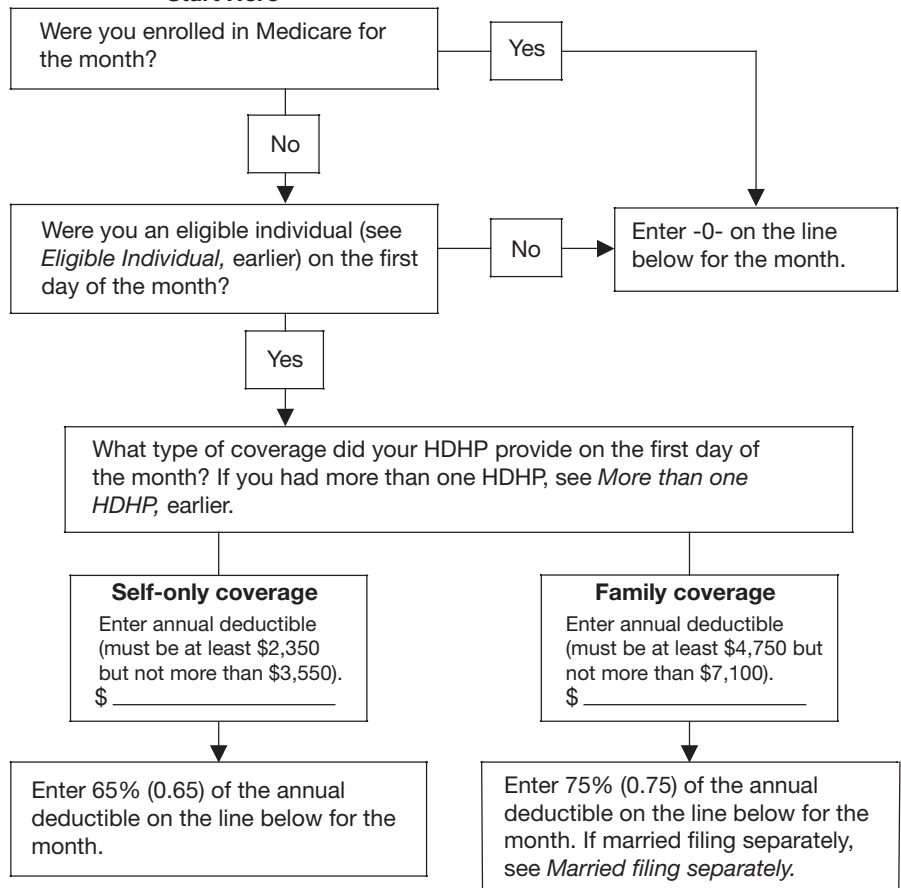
Start Here

Were you enrolled in Medicare for the month?

Yes

No

Were you an eligible individual (see *Eligible Individual,* earlier) on the first day of the month?

No

Enter -0- on the line below for the month.

Yes

What type of coverage did your HDHP provide on the first day of the month? If you had more than one HDHP, see *More than one HDHP,* earlier.

**Self-only coverage**
Enter annual deductible (must be at least \$2,350 but not more than \$3,550).
\$ ______________

**Family coverage**
Enter annual deductible (must be at least \$4,750 but not more than \$7,100).
\$ ______________

Enter 65% (0.65) of the annual deductible on the line below for the month.

Enter 75% (0.75) of the annual deductible on the line below for the month. If married filing separately, see *Married filing separately.*